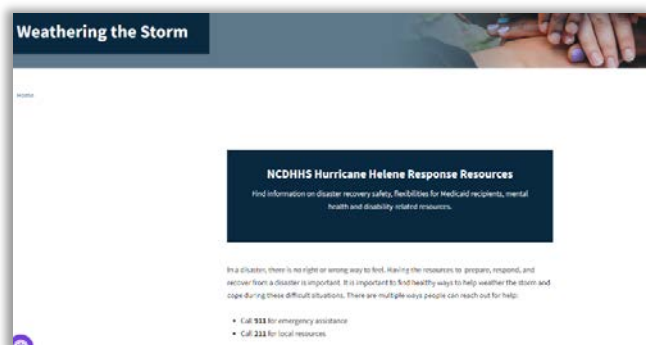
Weathering the Storm

Home

NCDHHS Hurricane Helene Response Resources

Find information on disaster recovery safety, flexibilities for Medicaid recipients, mental health and disability related resources.

In a disaster, there is no right or wrong way to feel. Having the resources to prepare, respond, and recover from a disaster is important. It is important to find healthy ways to help weather the storm and cope during these difficult situations. There are multiple ways people can reach out for help:

- Call 911 for emergency assistance
- Call 211 for local resources